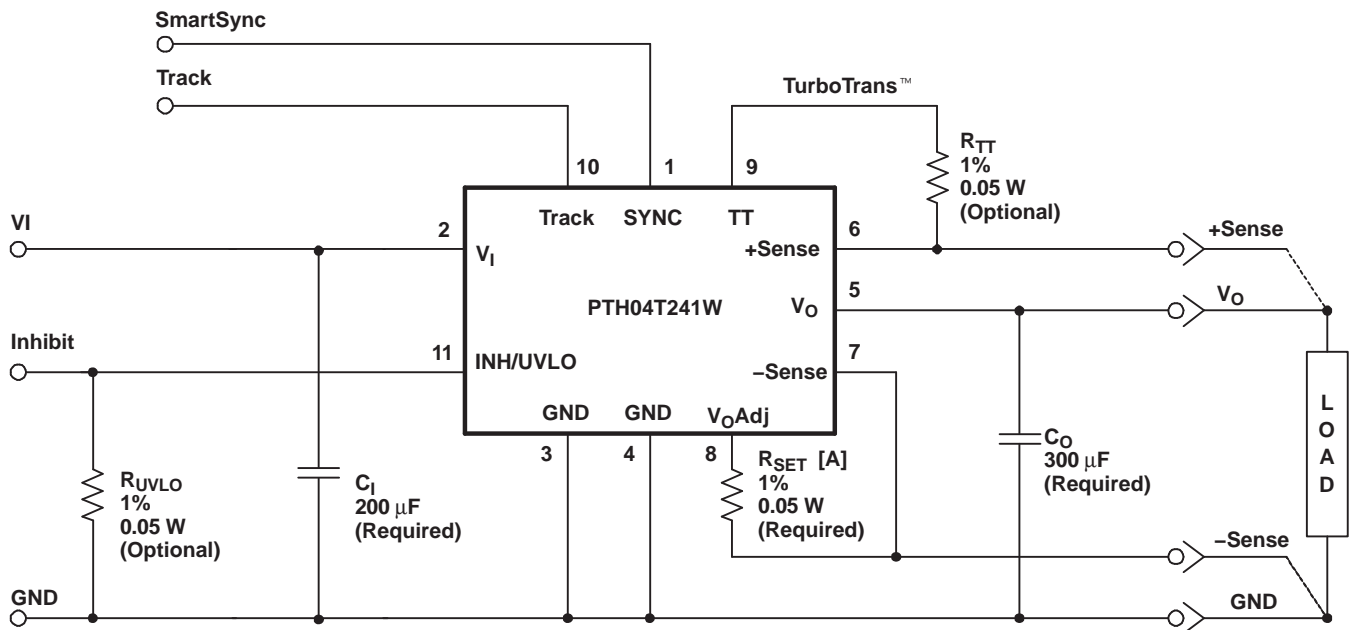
SmartSync

Track

TurboTrans™

$R_{TT}$
1%
0.05 W
(Optional)

10 1 9

Track SYNC TT

VI 2 $V_I$

+Sense 6 +Sense

PTH04T241W

$V_O$ 5 $V_O$

Inhibit 11 INH/UVLO

–Sense 7

GND GND $V_O$Adj

3 4 8

$R_{SET}$ [A]
1%
0.05 W
(Required)

$C_O$
300 μF
(Required)

L O A D

$R_{UVLO}$
1%
0.05 W
(Optional)

$C_I$
200 μF
(Required)

–Sense

GND GND